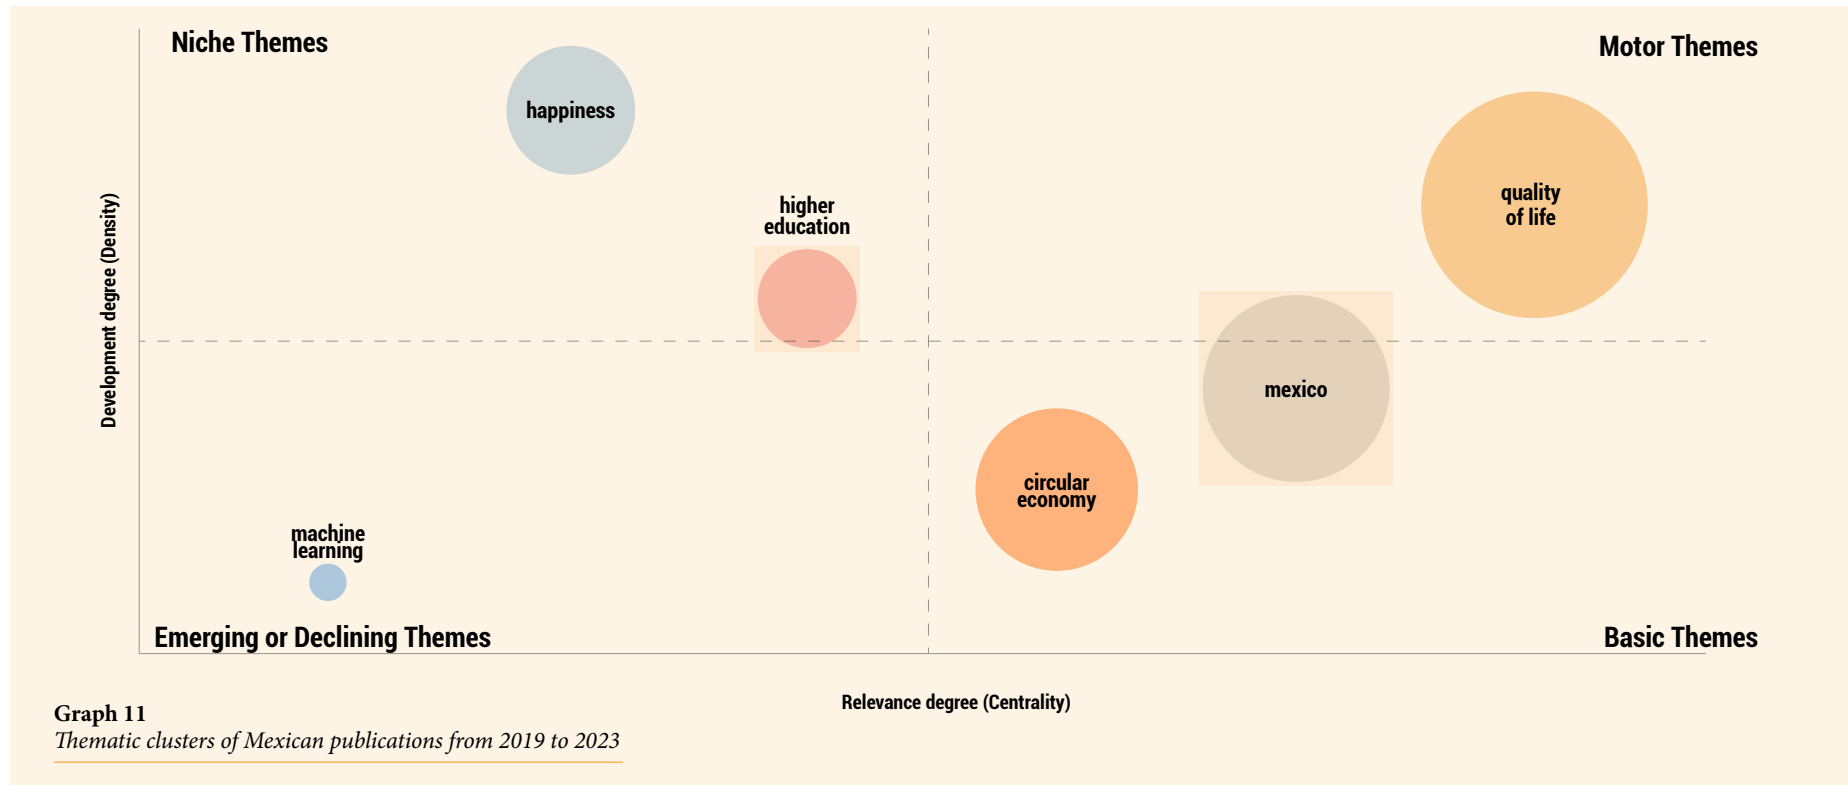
Niche Themes

Motor Themes

happiness

higher education

quality of life

Development degree (Density)

mexico

circular economy

machine learning

Emerging or Declining Themes

Basic Themes

Relevance degree (Centrality)

Graph 11
Thematic clusters of Mexican publications from 2019 to 2023